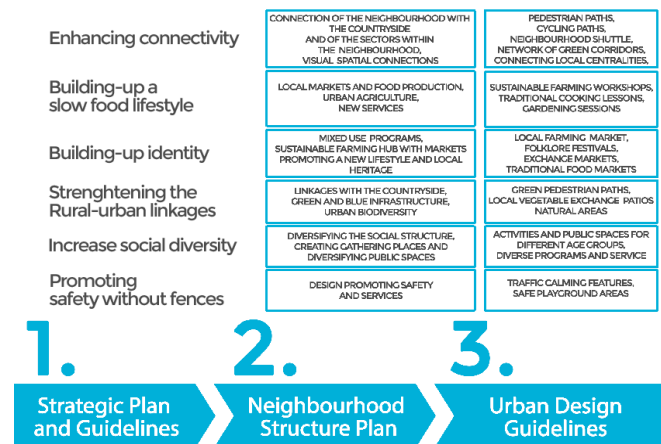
| | | |
|---|---|---|
| Enhancing connectivity | CONNECTION OF THE NEIGHBOURHOOD WITH THE COUNTRYSIDE AND OF THE SECTORS WITHIN THE NEIGHBOURHOOD, VISUAL SPATIAL CONNECTIONS | PEDESTRIAN PATHS, CYCLING PATHS, NEIGHBOURHOOD SHUTTLE, NETWORK OF GREEN CORRIDORS, CONNECTING LOCAL CENTRALITIES, |
| Building-up a slow food lifestyle | LOCAL MARKETS AND FOOD PRODUCTION, URBAN AGRICULTURE, NEW SERVICES | SUSTAINABLE FARMING WORKSHOPS, TRADITIONAL COOKING LESSONS, GARDENING SESSIONS |
| Building-up identity | MIXED USE PROGRAMS, SUSTAINABLE FARMING HUB WITH MARKETS PROMOTING A NEW LIFESTYLE AND LOCAL HERITAGE | LOCAL FARMING MARKET, FOLKLORE FESTIVALS, EXCHANGE MARKETS, TRADITIONAL FOOD MARKETS |
| Strenghtening the Rural-urban linkages | LINKAGES WITH THE COUNTRYSIDE, GREEN AND BLUE INFRASTRUCTURE, URBAN BIODIVERSITY | GREEN PEDESTRIAN PATHS, LOCAL VEGETABLE EXCHANGE PATIOS NATURAL AREAS |
| Increase social diversity | DIVERSIFYING THE SOCIAL STRUCTURE, CREATING GATHERING PLACES AND DIVERSIFYING PUBLIC SPACES | ACTIVITIES AND PUBLIC SPACES FOR DIFFERENT AGE GROUPS, DIVERSE PROGRAMS AND SERVICE |
| Promoting safety without fences | DESIGN PROMOTING SAFETY AND SERVICES | TRAFFIC CALMING FEATURES, SAFE PLAYGROUND AREAS |

1. Strategic Plan and Guidelines

2. Neighbourhood Structure Plan

3. Urban Design Guidelines